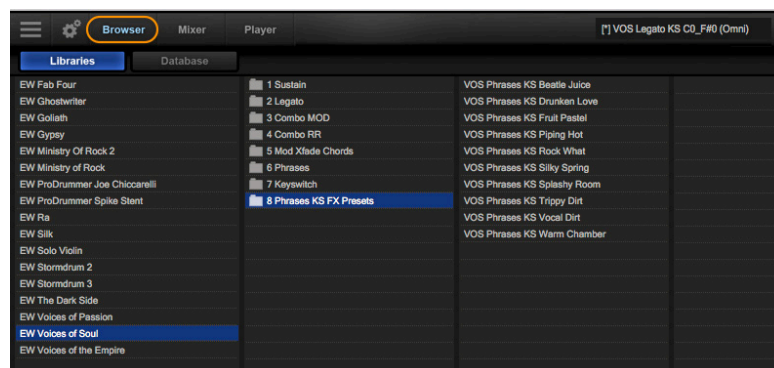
Browser Mixer Player

[*] VOS Legato KS C0_F#0 (Omni)

Libraries Database

EW Fab Four
EW Ghostwriter
EW Goliath
EW Gypsy
EW Ministry Of Rock 2
EW Ministry of Rock
EW ProDrummer Joe Chiccarelli
EW ProDrummer Spike Stent
EW Ra
EW Silk
EW Solo Violin
EW Stormdrum 2
EW Stormdrum 3
EW The Dark Side
EW Voices of Passion
EW Voices of Soul
EW Voices of the Empire

1 Sustain
2 Legato
3 Combo MOD
4 Combo RR
5 Mod Xfade Chords
6 Phrases
7 Keyswitch
8 Phrases KS FX Presets

VOS Phrases KS Beatle Juice
VOS Phrases KS Drunken Love
VOS Phrases KS Fruit Pastel
VOS Phrases KS Piping Hot
VOS Phrases KS Rock What
VOS Phrases KS Silky Spring
VOS Phrases KS Splashy Room
VOS Phrases KS Trippy Dirt
VOS Phrases KS Vocal Dirt
VOS Phrases KS Warm Chamber